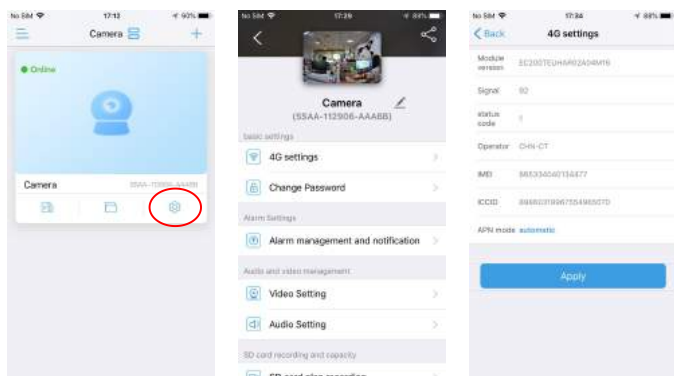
No SIM 17:13 90%

Camera

Online

Camera SSAA-112906-AAABB

No SIM 17:26 89%

Camera

(SSAA-112906-AAABB)

basic settings

4G settings

Change Password

Alarm Settings

Alarm management and notification

Audio and video management

Video Setting

Audio Setting

SD card recording and capacity

SD card plan recording

No SIM 17:34 88%

Back 4G settings

Module version EC200TEUHAR02A04M16

Signal 80

status code 1

Operator CHN-CT

IMEI 865334040156877

ICCID 89860319967554965070

APN mode automatic

Apply